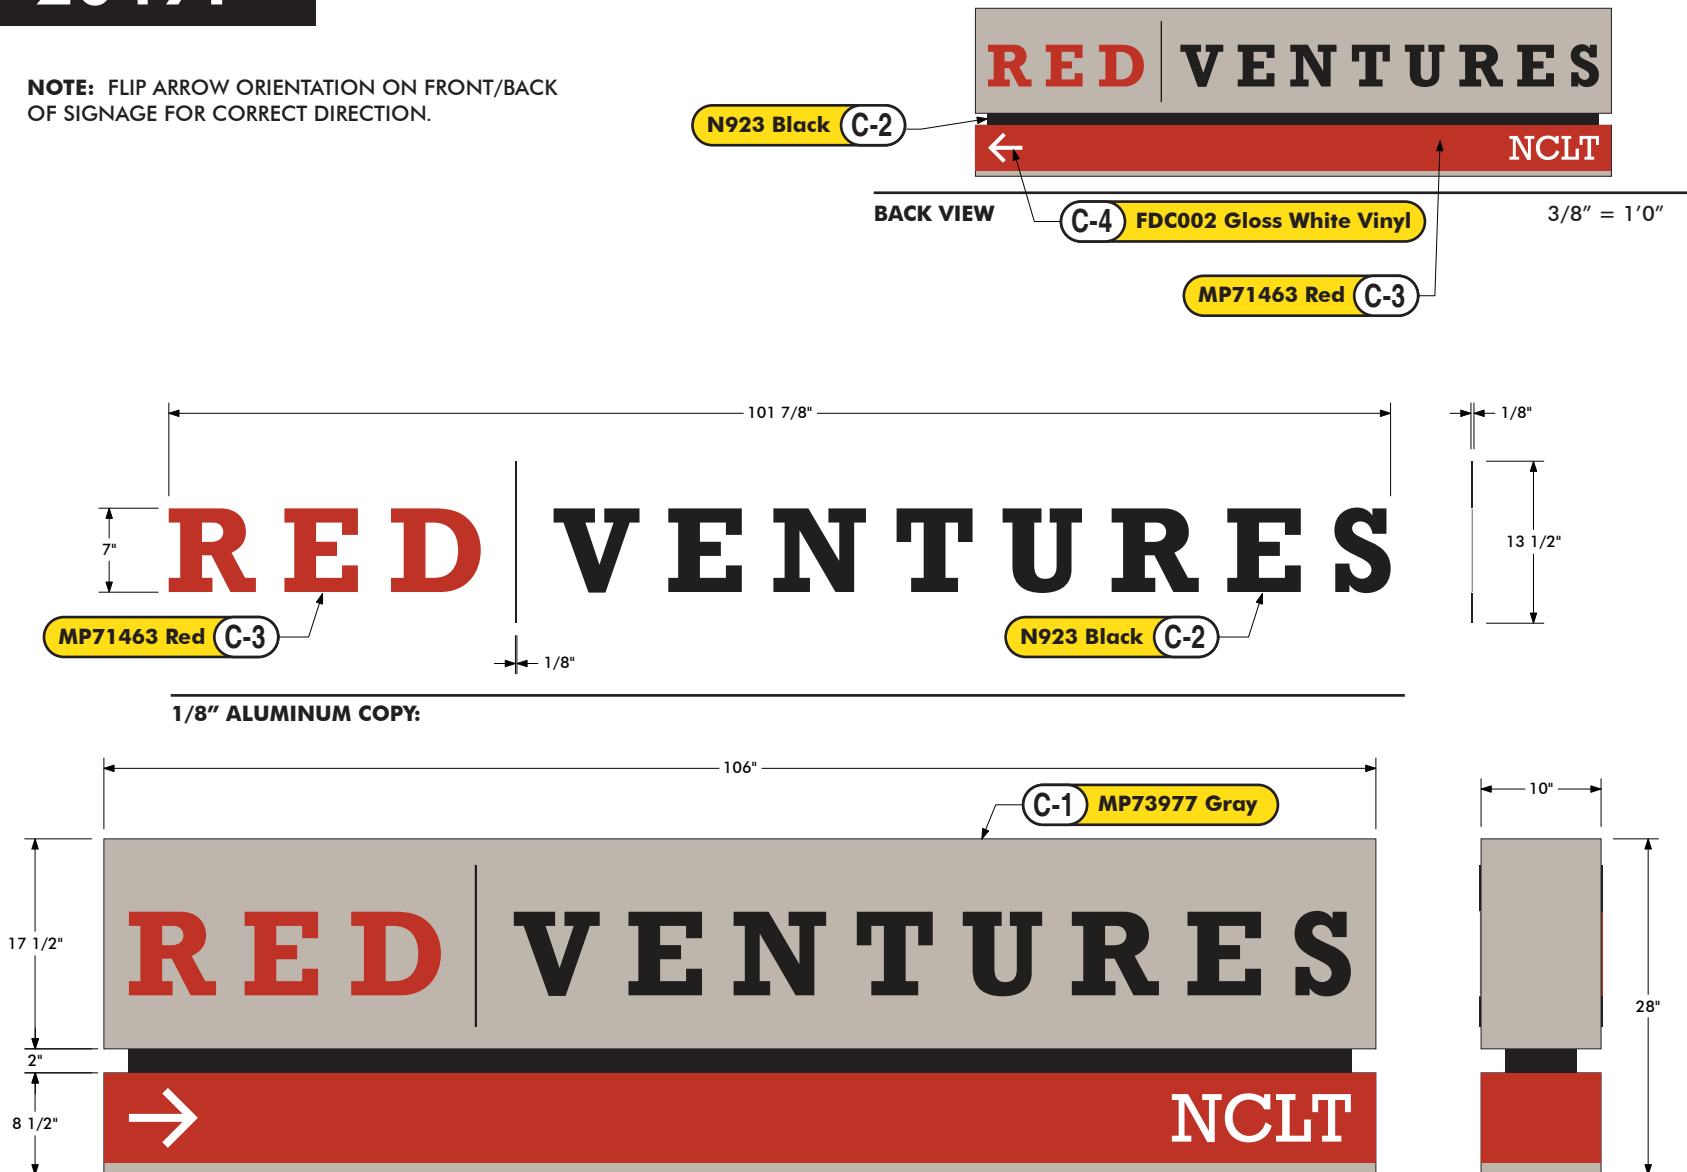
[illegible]

NOTE: FLIP ARROW ORIENTATION ON FRONT/BACK OF SIGNAGE FOR CORRECT DIRECTION.

RED VENTURES

N923 Black C-2

NCLT

BACK VIEW

C-4 FDC002 Gloss White Vinyl

3/8" = 1'0"

MP71463 Red C-3

101 7/8"

1/8"

7"

RED VENTURES

13 1/2"

MP71463 Red C-3

N923 Black C-2

1/8"

1/8" ALUMINUM COPY:

106"

10"

C-1 MP73977 Gray

17 1/2"

RED VENTURES

28"

2"

8 1/2"

NCLT